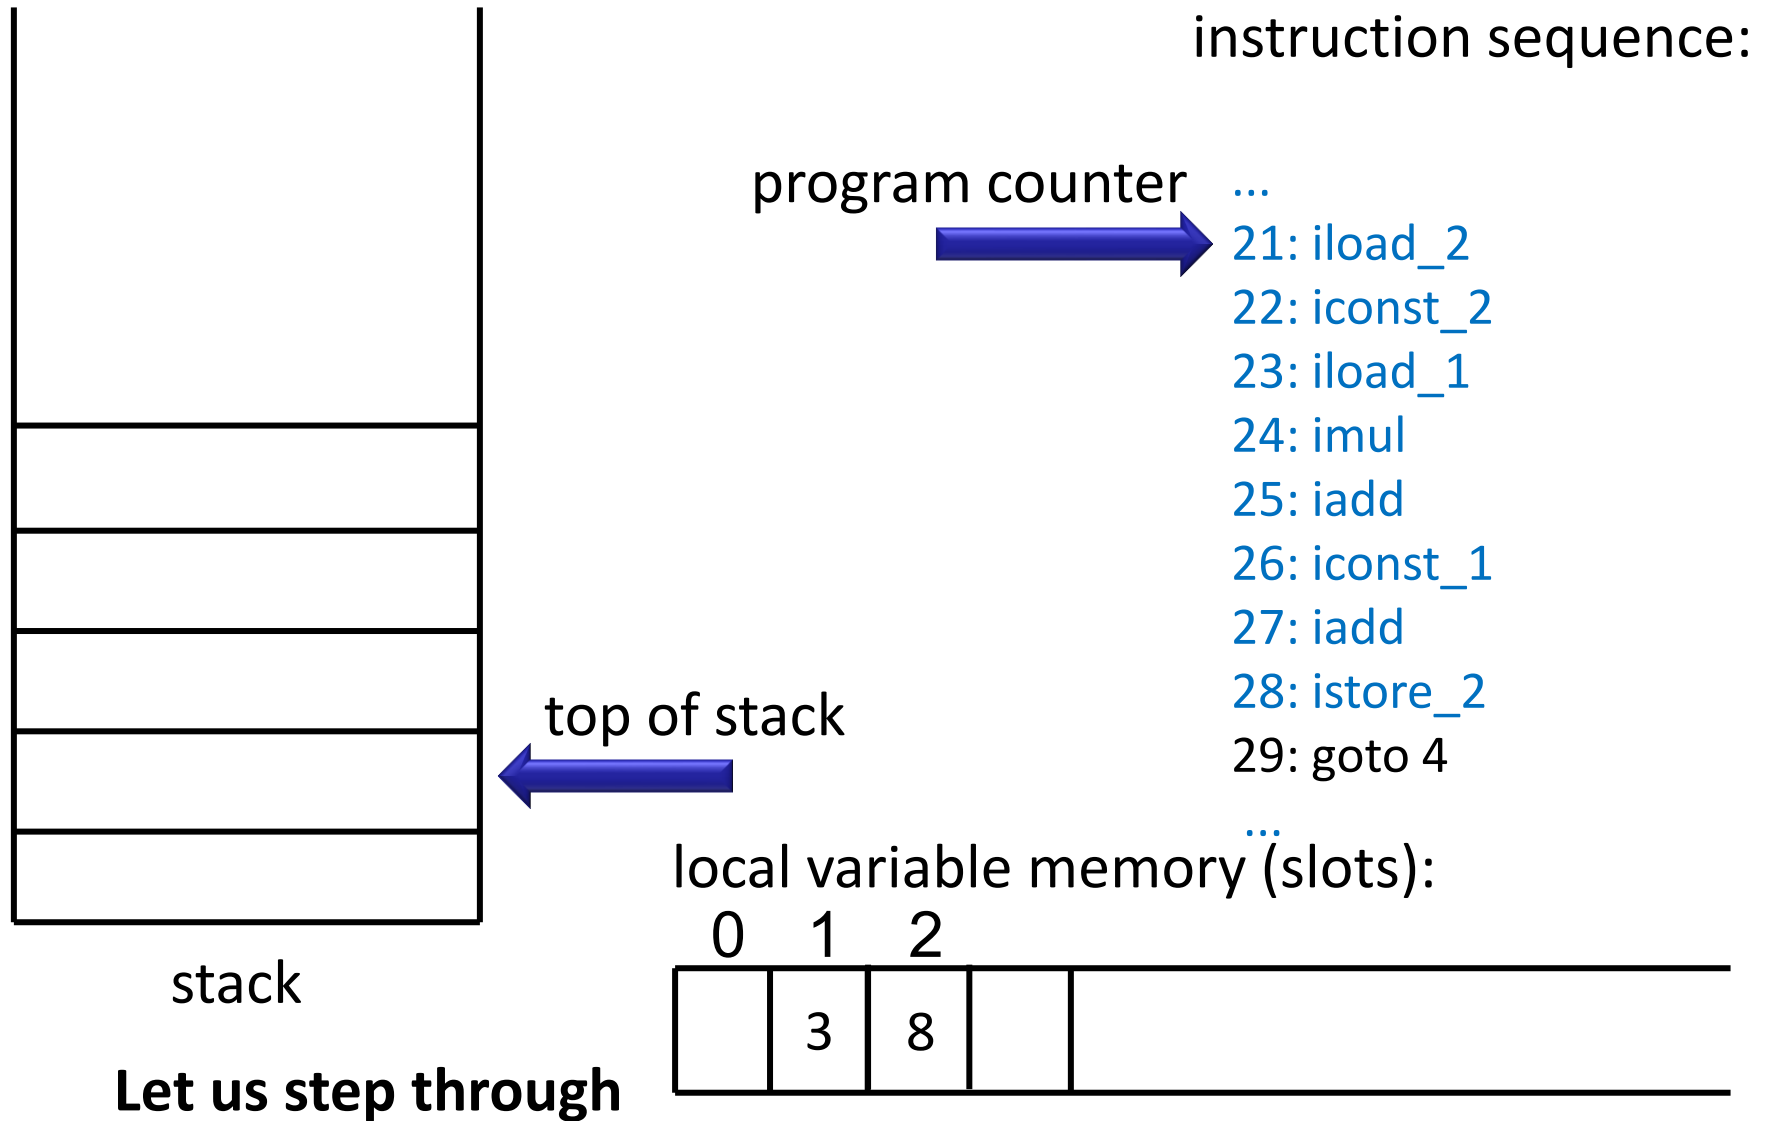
instruction sequence:

program counter

...
21: iload_2
22: iconst_2
23: iload_1
24: imul
25: iadd
26: iconst_1
27: iadd
28: istore_2
29: goto 4
...

top of stack

local variable memory (slots):

| 0 | 1 | 2 | | |
|---|---|---|---|---|
| | 3 | 8 | | |

stack

**Let us step through**